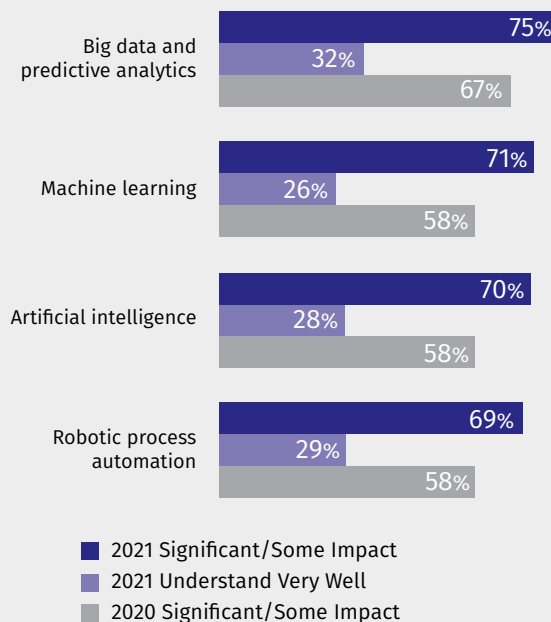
Big data and predictive analytics
75%
32%
67%

Machine learning
71%
26%
58%

Artificial intelligence
70%
28%
58%

Robotic process automation
69%
29%
58%

2021 Significant/Some Impact
2021 Understand Very Well
2020 Significant/Some Impact